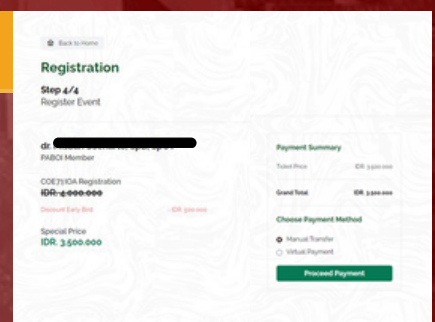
Back to Home

Registration

Step 4/4
Register Event

dr. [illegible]
PABOI Member

COE71 IOA Registration
IDR. 4.000.000

Discount Early Bird
IDR. 500.000

Special Price
IDR. 3.500.000

Payment Summary

Ticket Price
IDR. 3.500.000

Grand Total
IDR. 3.500.000

Choose Payment Method

Manual Transfer
Virtual Payment

Proceed Payment